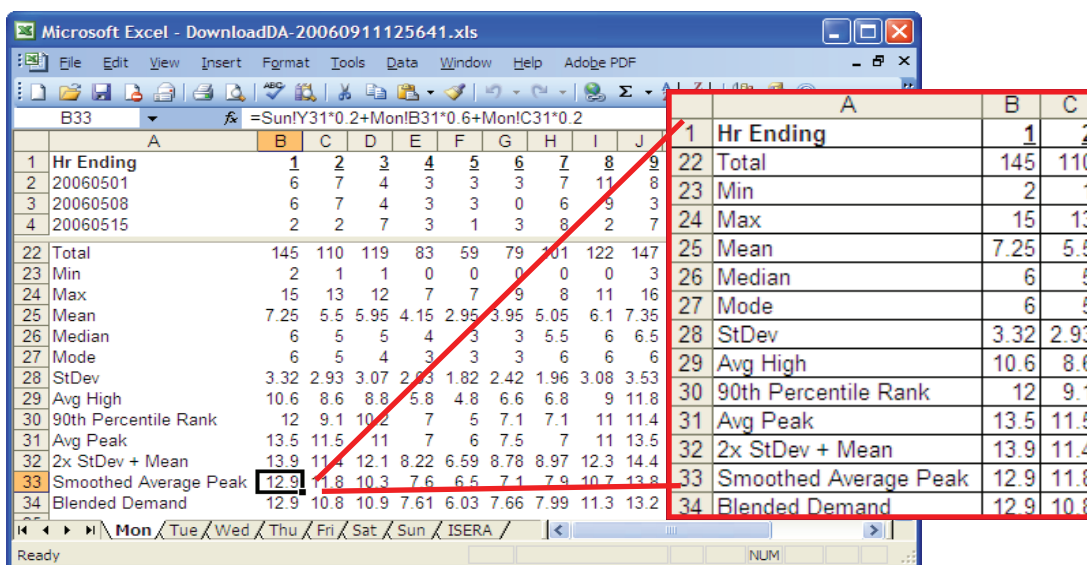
Microsoft Excel - DownloadDA-20060911125641.xls

File Edit View Insert Format Tools Data Window Help Adobe PDF

B33 fx =Sun!Y31*0.2+Mon!B31*0.6+Mon!C31*0.2

| | A | B | C | D | E | F | G | H | I | J |
|---|---|---|---|---|---|---|---|---|---|---|
| 1 | Hr Ending | 1 | 2 | 3 | 4 | 5 | 6 | 7 | 8 | 9 |
| 2 | 20060501 | 6 | 7 | 4 | 3 | 3 | 3 | 7 | 11 | 8 |
| 3 | 20060508 | 6 | 7 | 4 | 3 | 3 | 0 | 6 | 9 | 3 |
| 4 | 20060515 | 2 | 2 | 7 | 3 | 1 | 3 | 8 | 2 | 7 |
| 22 | Total | 145 | 110 | 119 | 83 | 59 | 79 | 101 | 122 | 147 |
| 23 | Min | 2 | 1 | 1 | 0 | 0 | 0 | 0 | 0 | 3 |
| 24 | Max | 15 | 13 | 12 | 7 | 7 | 9 | 8 | 11 | 16 |
| 25 | Mean | 7.25 | 5.5 | 5.95 | 4.15 | 2.95 | 3.95 | 5.05 | 6.1 | 7.35 |
| 26 | Median | 6 | 5 | 5 | 4 | 3 | 3 | 5.5 | 6 | 6.5 |
| 27 | Mode | 6 | 5 | 4 | 3 | 3 | 3 | 6 | 6 | 6 |
| 28 | StDev | 3.32 | 2.93 | 3.07 | 2.03 | 1.82 | 2.42 | 1.96 | 3.08 | 3.53 |
| 29 | Avg High | 10.6 | 8.6 | 8.8 | 5.8 | 4.8 | 6.6 | 6.8 | 9 | 11.8 |
| 30 | 90th Percentile Rank | 12 | 9.1 | 10.2 | 7 | 5 | 7.1 | 7.1 | 11 | 11.4 |
| 31 | Avg Peak | 13.5 | 11.5 | 11 | 7 | 6 | 7.5 | 7 | 11 | 13.5 |
| 32 | 2x StDev + Mean | 13.9 | 11.4 | 12.1 | 8.22 | 6.59 | 8.78 | 8.97 | 12.3 | 14.4 |
| 33 | Smoothed Average Peak | 12.9 | 11.8 | 10.3 | 7.6 | 6.5 | 7.1 | 7.9 | 10.7 | 13.8 |
| 34 | Blended Demand | 12.9 | 10.8 | 10.9 | 7.61 | 6.03 | 7.66 | 7.99 | 11.3 | 13.2 |

Mon / Tue / Wed / Thu / Fri / Sat / Sun / ISERA /

Ready NUM

| | A | B | C |
|---|---|---|---|
| 1 | Hr Ending | 1 | 2 |
| 22 | Total | 145 | 110 |
| 23 | Min | 2 | 1 |
| 24 | Max | 15 | 13 |
| 25 | Mean | 7.25 | 5.5 |
| 26 | Median | 6 | 5 |
| 27 | Mode | 6 | 5 |
| 28 | StDev | 3.32 | 2.93 |
| 29 | Avg High | 10.6 | 8.6 |
| 30 | 90th Percentile Rank | 12 | 9.1 |
| 31 | Avg Peak | 13.5 | 11.5 |
| 32 | 2x StDev + Mean | 13.9 | 11.4 |
| 33 | Smoothed Average Peak | 12.9 | 11.8 |
| 34 | Blended Demand | 12.9 | 10.8 |